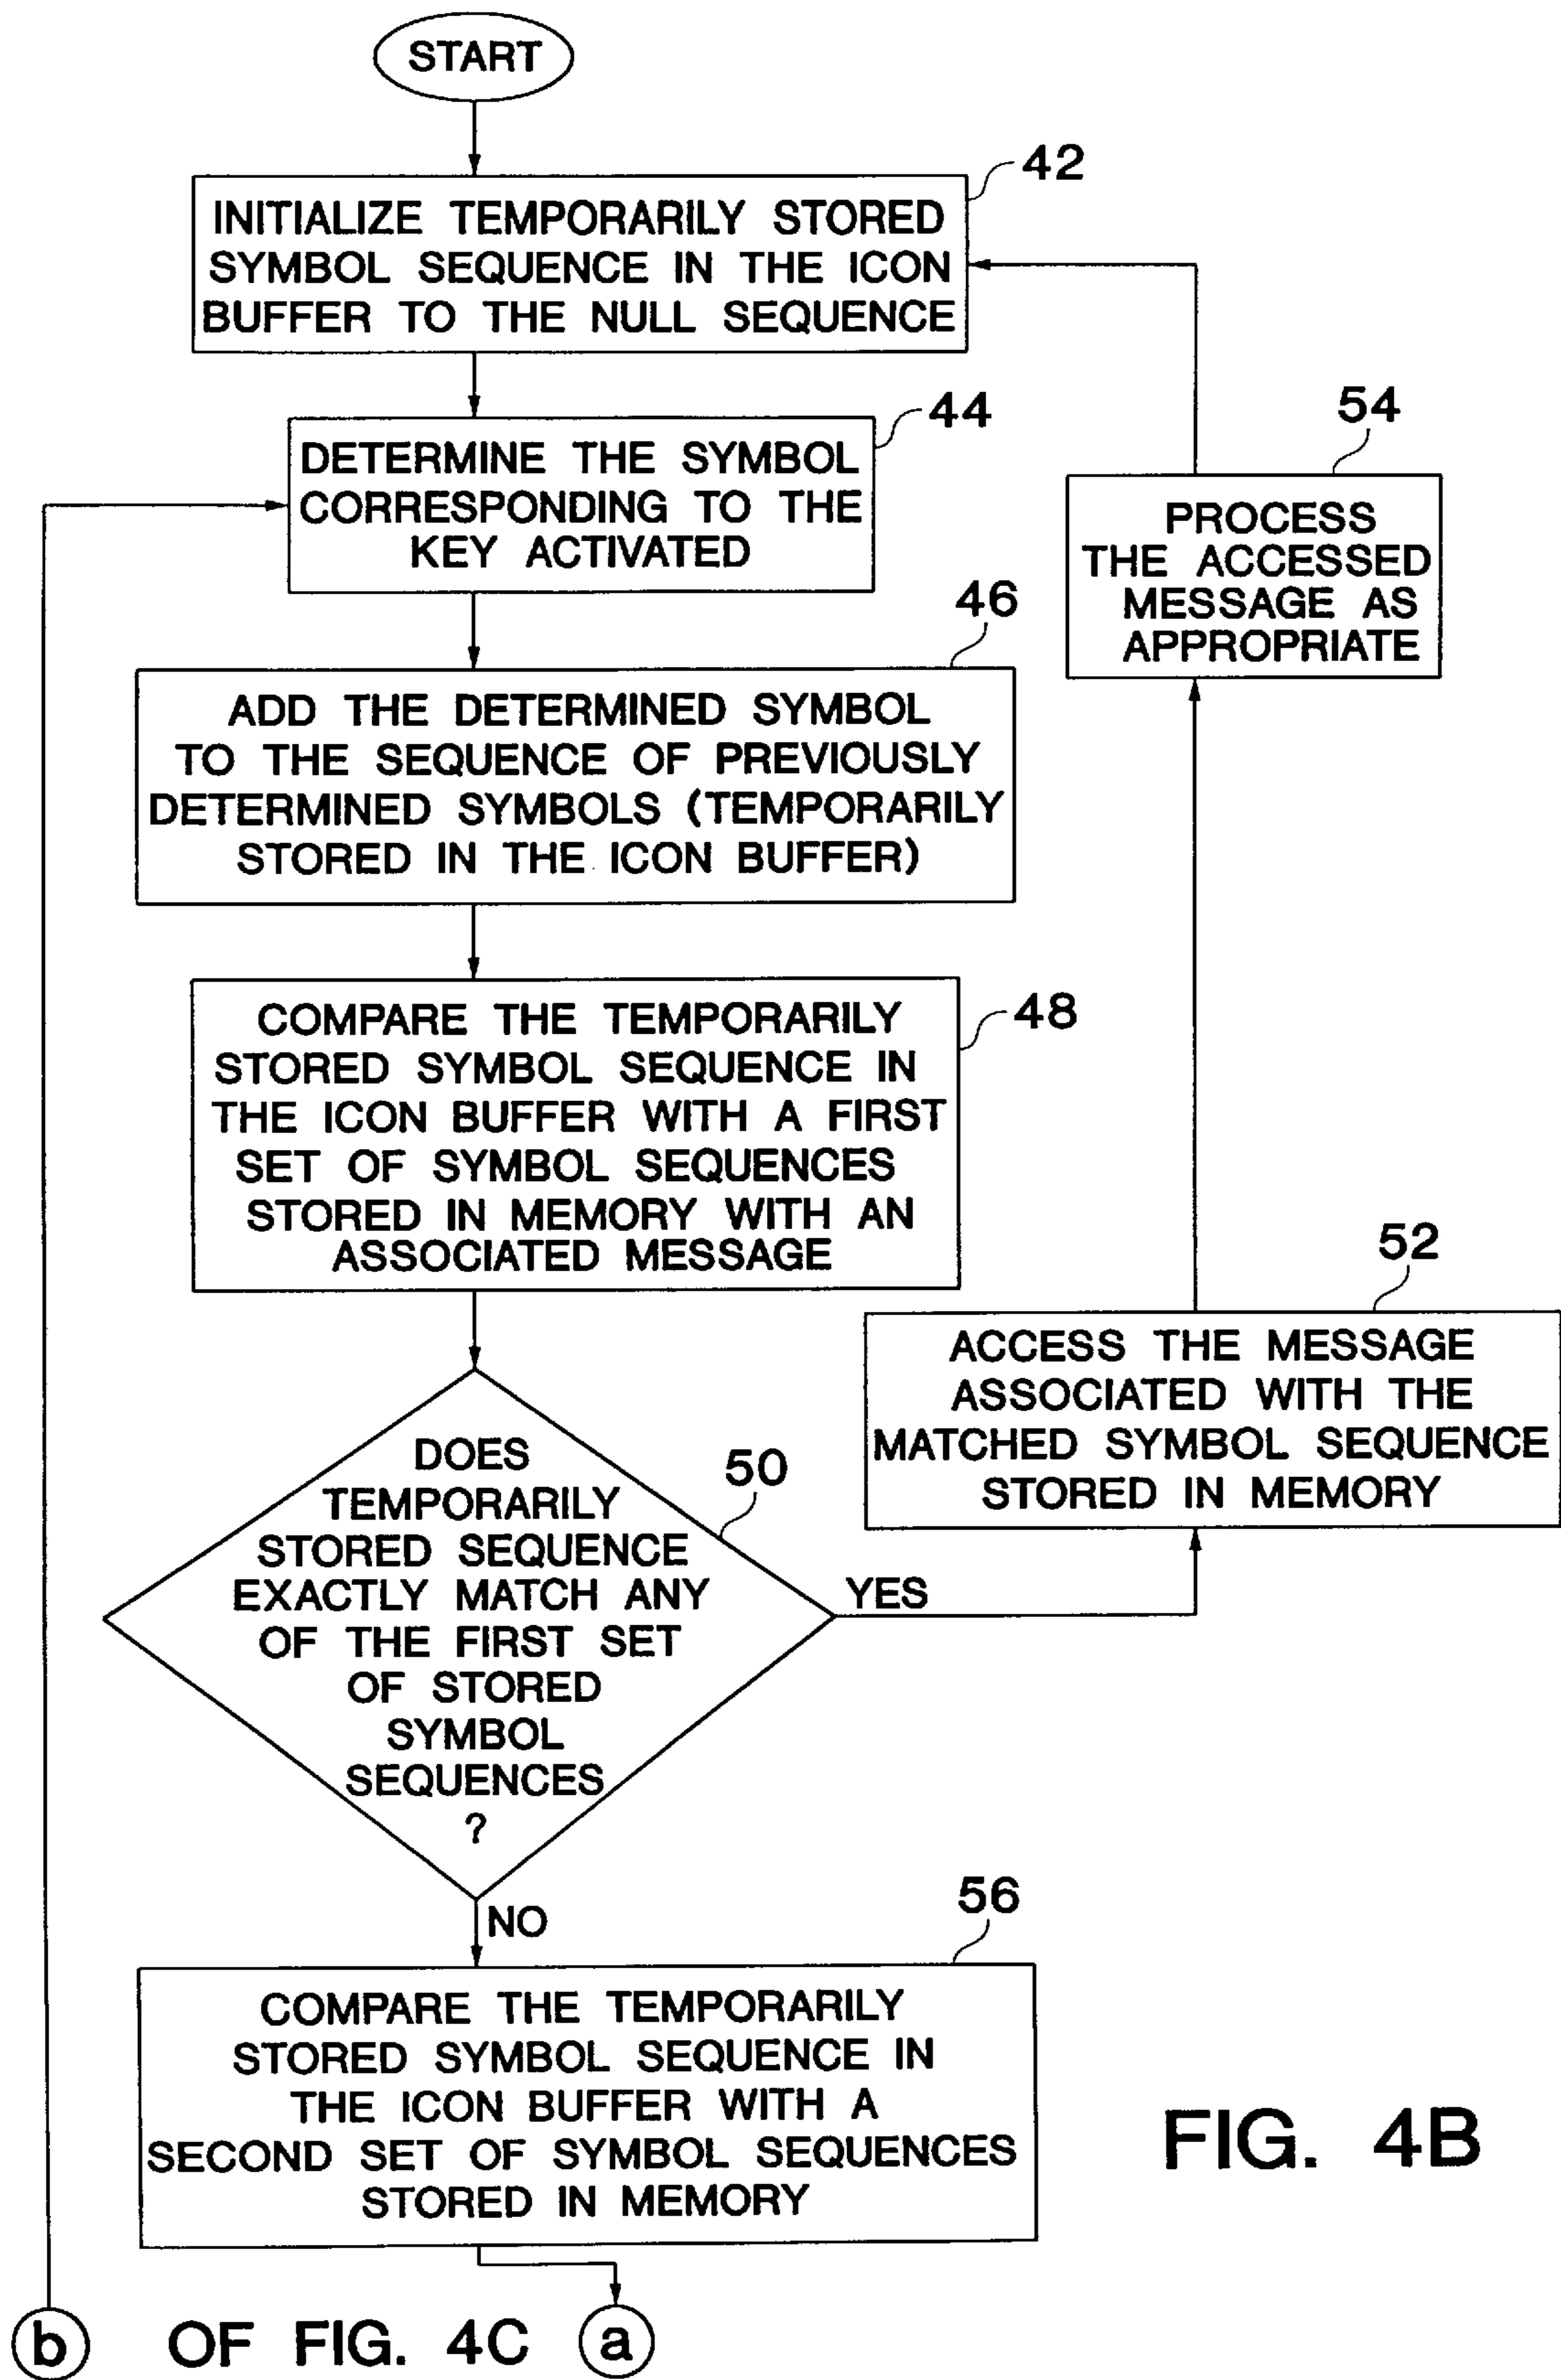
START

42
INITIALIZE TEMPORARILY STORED SYMBOL SEQUENCE IN THE ICON BUFFER TO THE NULL SEQUENCE

44
DETERMINE THE SYMBOL CORRESPONDING TO THE KEY ACTIVATED

54
PROCESS THE ACCESSED MESSAGE AS APPROPRIATE

46
ADD THE DETERMINED SYMBOL TO THE SEQUENCE OF PREVIOUSLY DETERMINED SYMBOLS (TEMPORARILY STORED IN THE ICON BUFFER)

48
COMPARE THE TEMPORARILY STORED SYMBOL SEQUENCE IN THE ICON BUFFER WITH A FIRST SET OF SYMBOL SEQUENCES STORED IN MEMORY WITH AN ASSOCIATED MESSAGE

52
ACCESS THE MESSAGE ASSOCIATED WITH THE MATCHED SYMBOL SEQUENCE STORED IN MEMORY

50
DOES TEMPORARILY STORED SEQUENCE EXACTLY MATCH ANY OF THE FIRST SET OF STORED SYMBOL SEQUENCES ?

YES

NO

56
COMPARE THE TEMPORARILY STORED SYMBOL SEQUENCE IN THE ICON BUFFER WITH A SECOND SET OF SYMBOL SEQUENCES STORED IN MEMORY

FIG. 4B

b OF FIG. 4C a